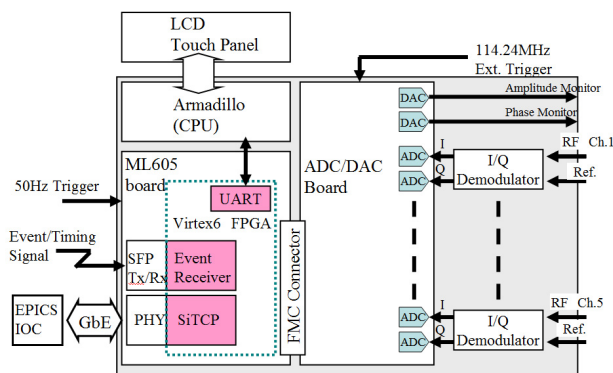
LCD
Touch Panel

114.24MHz
Ext. Trigger

Armadillo
(CPU)

DAC
Amplitude Monitor

DAC
Phase Monitor

ML605
board

ADC/DAC
Board

50Hz Trigger

UART

Virtex6 FPGA

ADC
I
ADC
Q

I/Q
Demodulator

RF Ch.1
Ref.

Event/Timing
Signal

SFP
Tx/Rx

Event
Receiver

FMC Connector

EPICS
IOC

GbE

PHY

SiTCP

ADC
I
ADC
Q

I/Q
Demodulator

RF Ch.5
Ref.